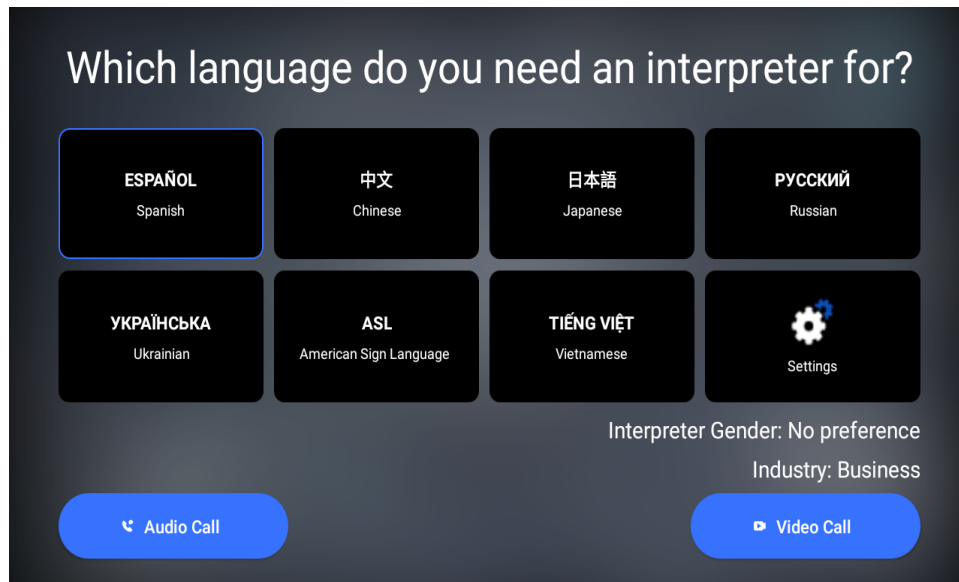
Which language do you need an interpreter for?

ESPAÑOL
Spanish

中文
Chinese

日本語
Japanese

РУССКИЙ
Russian

УКРАЇНСЬКА
Ukrainian

ASL
American Sign Language

TIẾNG VIỆT
Vietnamese

Settings

Interpreter Gender: No preference

Industry: Business

Audio Call

Video Call